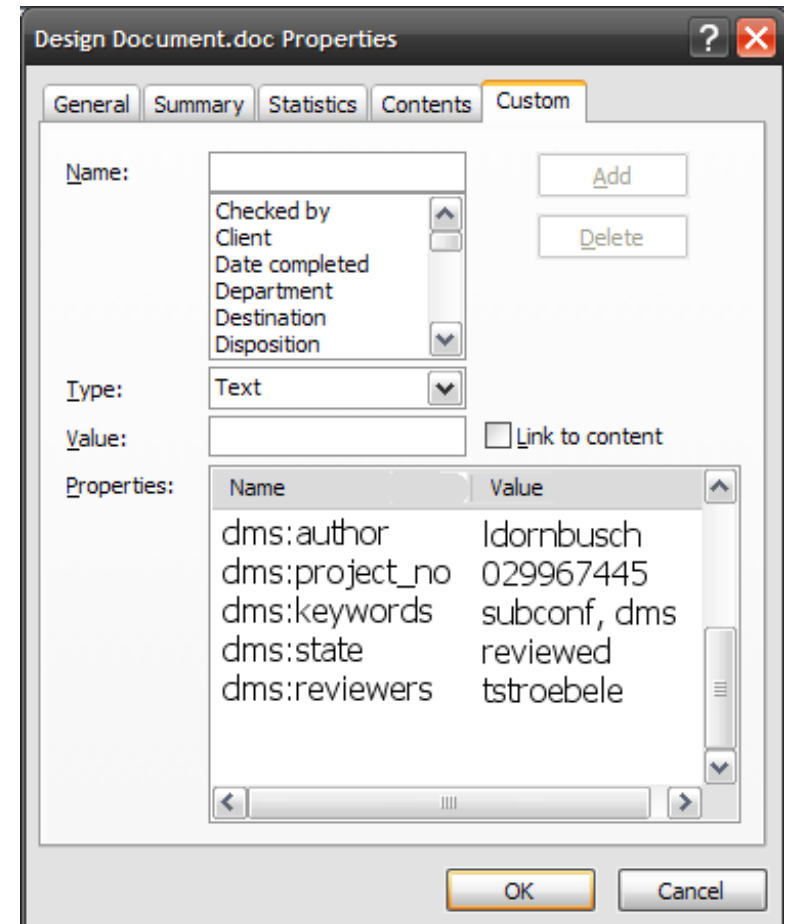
Design Document.doc Properties

General | Summary | Statistics | Contents | Custom

Name:

Checked by
Client
Date completed
Department
Destination
Disposition

Add

Delete

Type: Text

Value:

Link to content

Properties:

| Name | Value |
|---|---|
| dms:author | ldornbusch |
| dms:project_no | 029967445 |
| dms:keywords | subconf, dms |
| dms:state | reviewed |
| dms:reviewers | tstroebele |

OK

Cancel